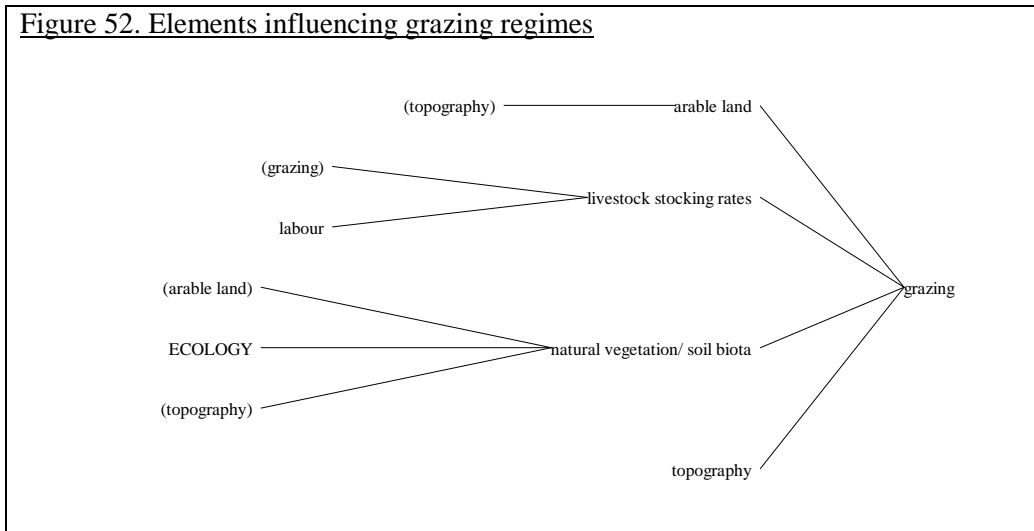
Figure 52. Elements influencing grazing regimes

(topography)

arable land

(grazing)

labour

livestock stocking rates

(arable land)

ECOLOGY

(topography)

natural vegetation/ soil biota

grazing

topography